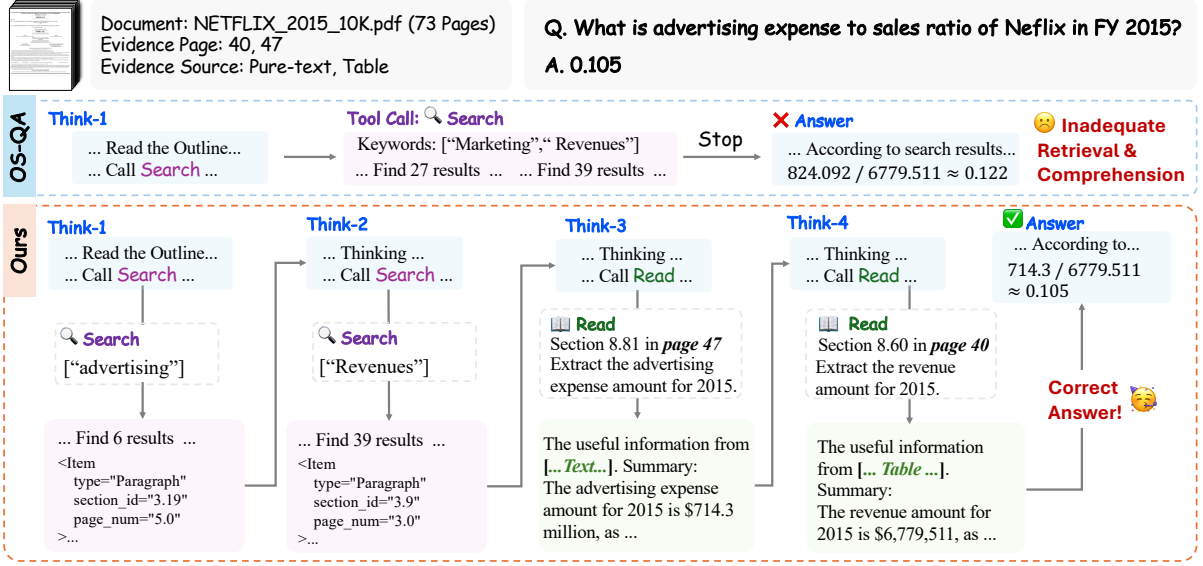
Document: NETFLIX_2015_10K.pdf (73 Pages)
Evidence Page: 40, 47
Evidence Source: Pure-text, Table

Q. What is advertising expense to sales ratio of Neflix in FY 2015?
A. 0.105

OS-QA

Think-1
... Read the Outline...
... Call Search ...

Tool Call: Search
Keywords: ["Marketing", "Revenues"]
... Find 27 results ... ... Find 39 results ...

Stop

Answer
... According to search results...
824.092 / 6779.511 ≈ 0.122

Inadequate Retrieval & Comprehension

Ours

Think-1
... Read the Outline...
... Call Search ...

Search
["advertising"]

... Find 6 results ...
<Item
type="Paragraph"
section_id="3.19"
page_num="5.0"
>...

Think-2
... Thinking ...
... Call Search ...

Search
["Revenues"]

... Find 39 results ...
<Item
type="Paragraph"
section_id="3.9"
page_num="3.0"
>...

Think-3
... Thinking ...
... Call Read ...

Read
Section 8.81 in page 47
Extract the advertising expense amount for 2015.

The useful information from [...Text...]. Summary:
The advertising expense amount for 2015 is $714.3 million, as ...

Think-4
... Thinking ...
... Call Read ...

Read
Section 8.60 in page 40
Extract the revenue amount for 2015.

The useful information from [... Table ...].
Summary:
The revenue amount for 2015 is $6,779,511, as ...

Answer
... According to...
714.3 / 6779.511
≈ 0.105

Correct Answer!